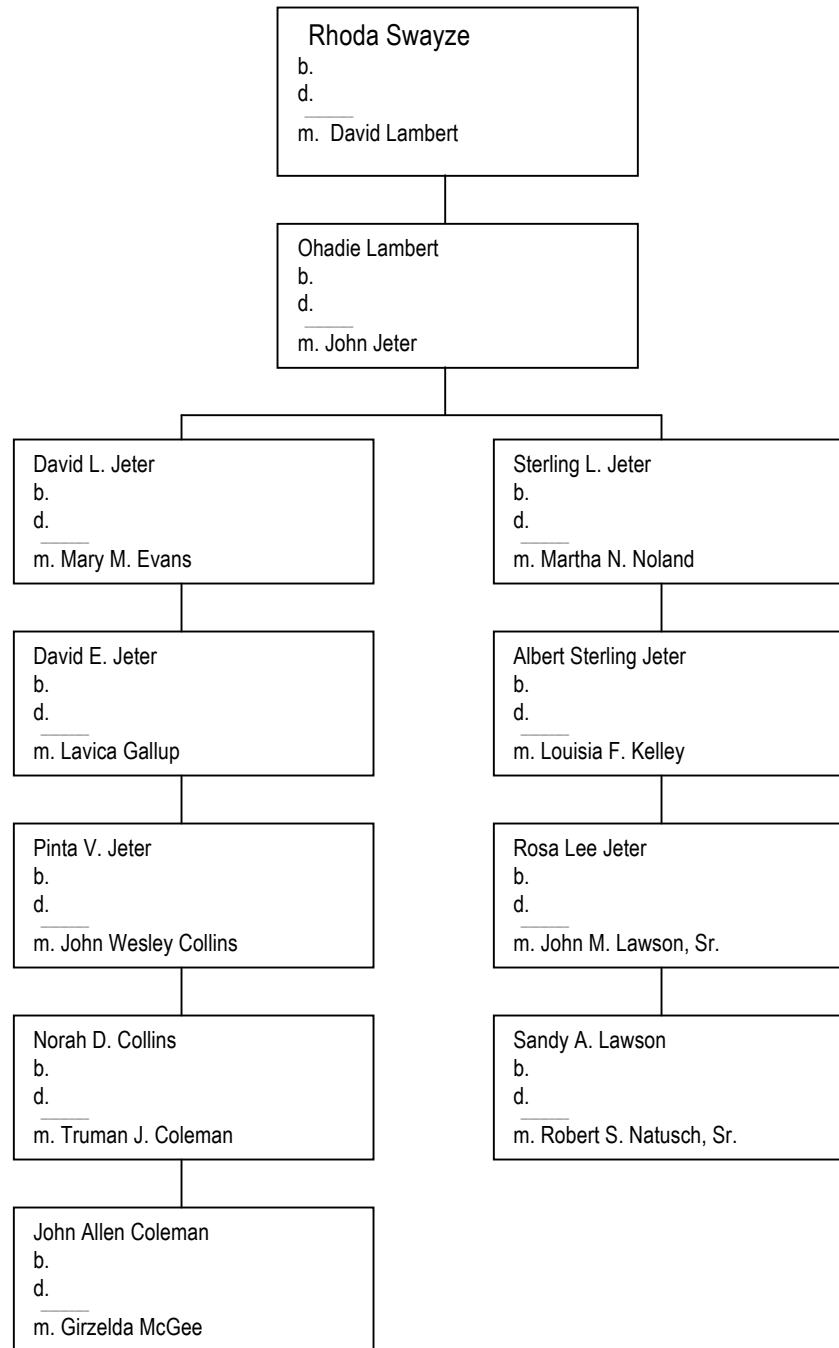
Rhoda Swayze
b.
d.
m. David Lambert

Ohadie Lambert
b.
d.
m. John Jeter

David L. Jeter
b.
d.
m. Mary M. Evans

David E. Jeter
b.
d.
m. Lavica Gallup

Pinta V. Jeter
b.
d.
m. John Wesley Collins

Norah D. Collins
b.
d.
m. Truman J. Coleman

John Allen Coleman
b.
d.
m. Girzelda McGee

Sterling L. Jeter
b.
d.
m. Martha N. Noland

Albert Sterling Jeter
b.
d.
m. Louisia F. Kelley

Rosa Lee Jeter
b.
d.
m. John M. Lawson, Sr.

Sandy A. Lawson
b.
d.
m. Robert S. Natusch, Sr.